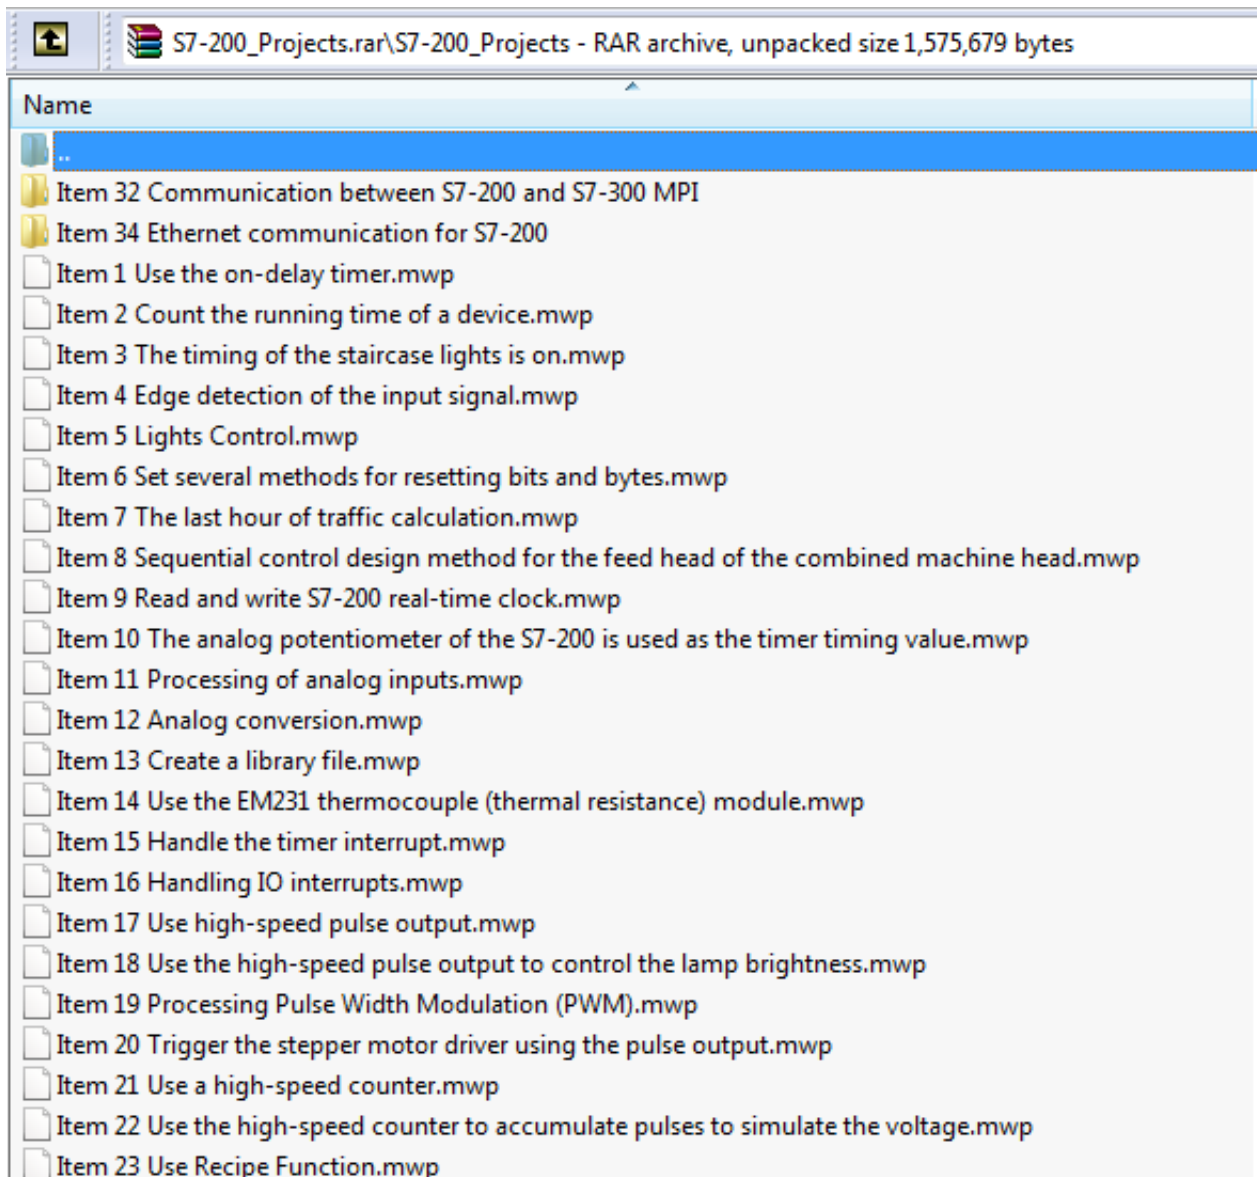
S7-200_Projects.rar\S7-200_Projects - RAR archive, unpacked size 1,575,679 bytes

Name

..

Item 32 Communication between S7-200 and S7-300 MPI

Item 34 Ethernet communication for S7-200

Item 1 Use the on-delay timer.mwp

Item 2 Count the running time of a device.mwp

Item 3 The timing of the staircase lights is on.mwp

Item 4 Edge detection of the input signal.mwp

Item 5 Lights Control.mwp

Item 6 Set several methods for resetting bits and bytes.mwp

Item 7 The last hour of traffic calculation.mwp

Item 8 Sequential control design method for the feed head of the combined machine head.mwp

Item 9 Read and write S7-200 real-time clock.mwp

Item 10 The analog potentiometer of the S7-200 is used as the timer timing value.mwp

Item 11 Processing of analog inputs.mwp

Item 12 Analog conversion.mwp

Item 13 Create a library file.mwp

Item 14 Use the EM231 thermocouple (thermal resistance) module.mwp

Item 15 Handle the timer interrupt.mwp

Item 16 Handling IO interrupts.mwp

Item 17 Use high-speed pulse output.mwp

Item 18 Use the high-speed pulse output to control the lamp brightness.mwp

Item 19 Processing Pulse Width Modulation (PWM).mwp

Item 20 Trigger the stepper motor driver using the pulse output.mwp

Item 21 Use a high-speed counter.mwp

Item 22 Use the high-speed counter to accumulate pulses to simulate the voltage.mwp

Item 23 Use Recipe Function.mwp